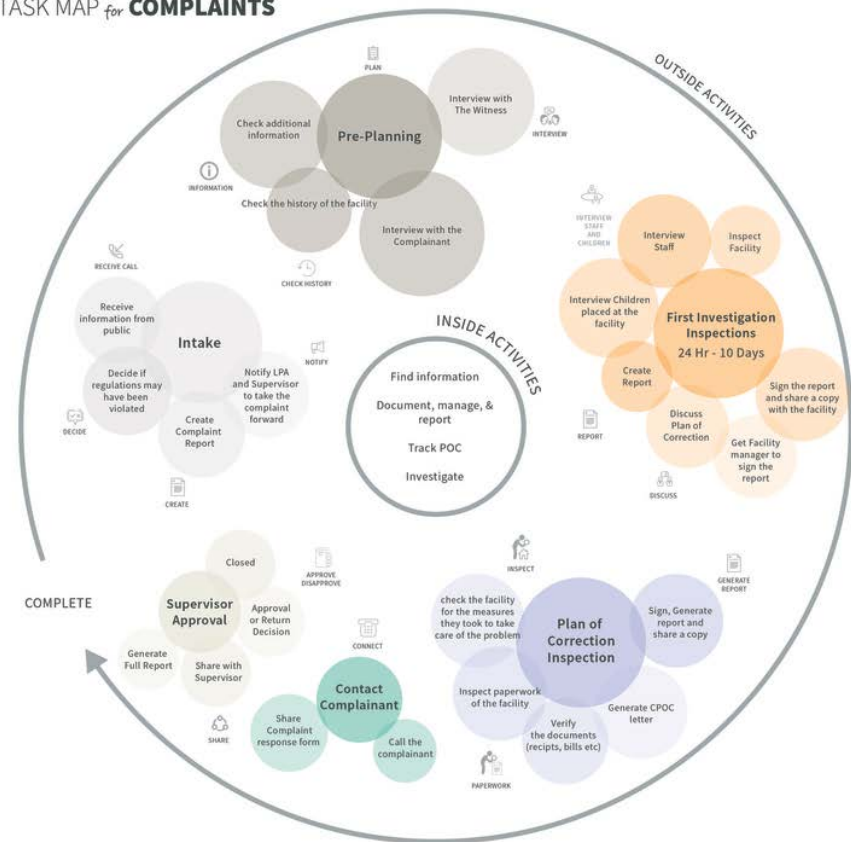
TASK MAP for COMPLAINTS

OUTSIDE ACTIVITIES

PLAN

Pre-Planning

Check additional information

Interview with The Witness

INTERVIEW

INFORMATION

Check the history of the facility

Interview with the Complainant

CHECK HISTORY

RECEIVE CALL

Intake

Receive information from public

Decide if regulations may have been violated

Notify LPA and Supervisor to take the complaint forward

NOTIFY

Create Complaint Report

DECIDE

CREATE

INSIDE ACTIVITIES

Find information

Document, manage, & report

Track POC

Investigate

INTERVIEW STAFF AND CHILDREN

Interview Staff

Inspect Facility

Interview Children placed at the facility

First Investigation Inspections

24 Hr - 10 Days

Create Report

Sign the report and share a copy with the facility

Discuss Plan of Correction

Get Facility manager to sign the report

REPORT

DISCUSS

INSPECT

GENERATE REPORT

check the facility for the measures they took to take care of the problem

Plan of Correction Inspection

Sign, Generate report and share a copy

Inspect paperwork of the facility

Verify the documents (recipts, bills etc)

Generate CPOC letter

PAPERWORK

COMPLETE

Closed

APPROVE DISAPPROVE

Supervisor Approval

Approval or Return Decision

Generate Full Report

Share with Supervisor

CONNECT

Contact Complainant

SHARE

Share Complaint response form

Call the complainant